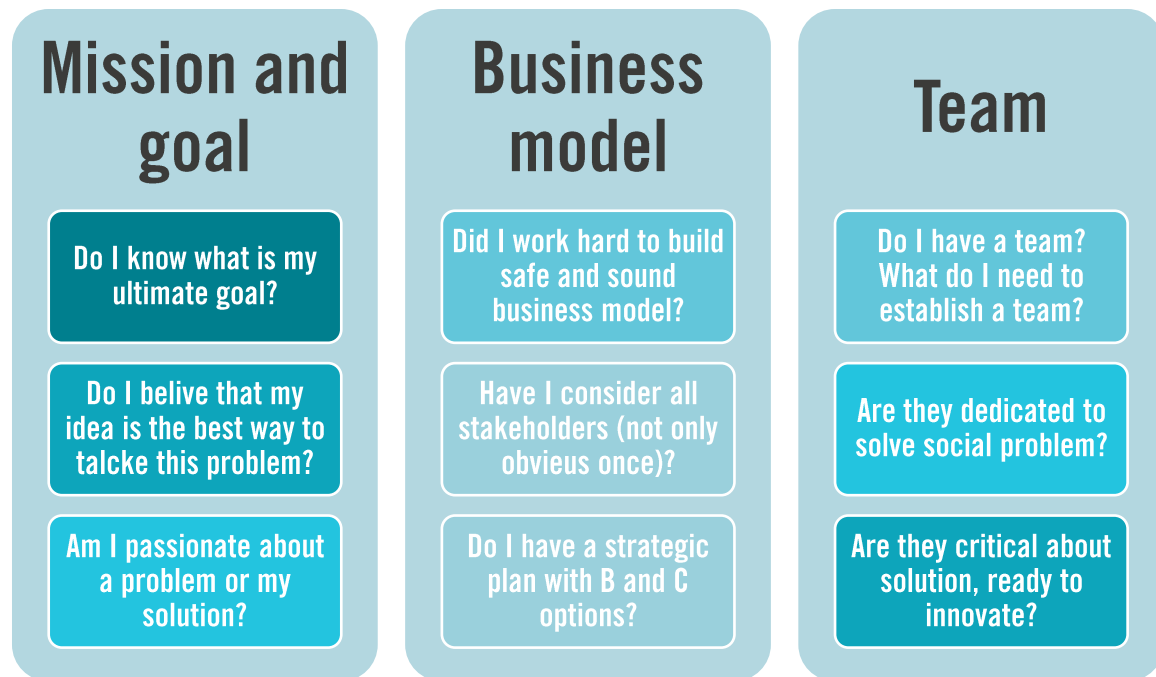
Mission and goal

Do I know what is my ultimate goal?

Do I belive that my idea is the best way to talcke this problem?

Am I passionate about a problem or my solution?

Business model

Did I work hard to build safe and sound business model?

Have I consider all stakeholders (not only obvieus once)?

Do I have a strategic plan with B and C options?

Team

Do I have a team? What do I need to establish a team?

Are they dedicated to solve social problem?

Are they critical about solution, ready to innovate?